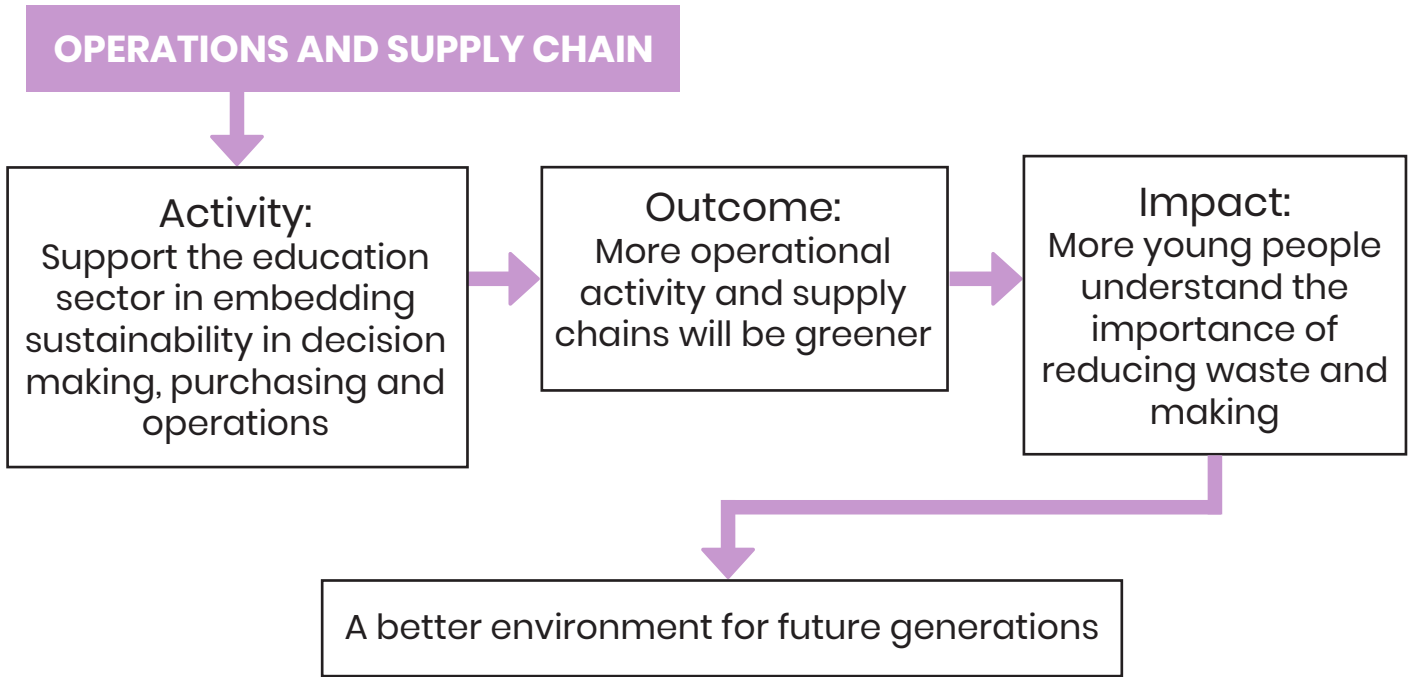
OPERATIONS AND SUPPLY CHAIN

Activity:
Support the education sector in embedding sustainability in decision making, purchasing and operations

Outcome:
More operational activity and supply chains will be greener

Impact:
More young people understand the importance of reducing waste and making

A better environment for future generations